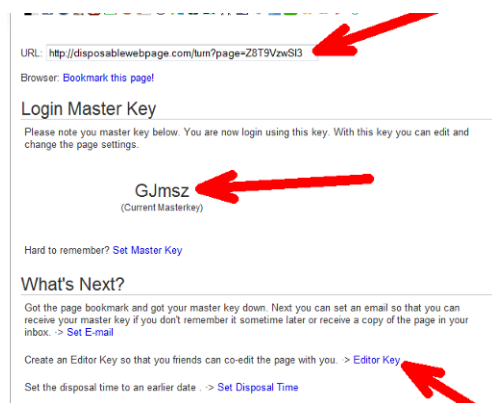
URL: http://disposablewebpage.com/turn?page=Z8T9VzwSI3

Browser: Bookmark this page!

Login Master Key

Please note you master key below. You are now login using this key. With this key you can edit and change the page settings.

GJmsz
(Current Masterkey)

Hard to remember? Set Master Key

What's Next?

Got the page bookmark and got your master key down. Next you can set an email so that you can receive your master key if you don't remember it sometime later or receive a copy of the page in your inbox. -> Set E-mail

Create an Editor Key so that you friends can co-edit the page with you. > Editor Key

Set the disposal time to an earlier date . -> Set Disposal Time